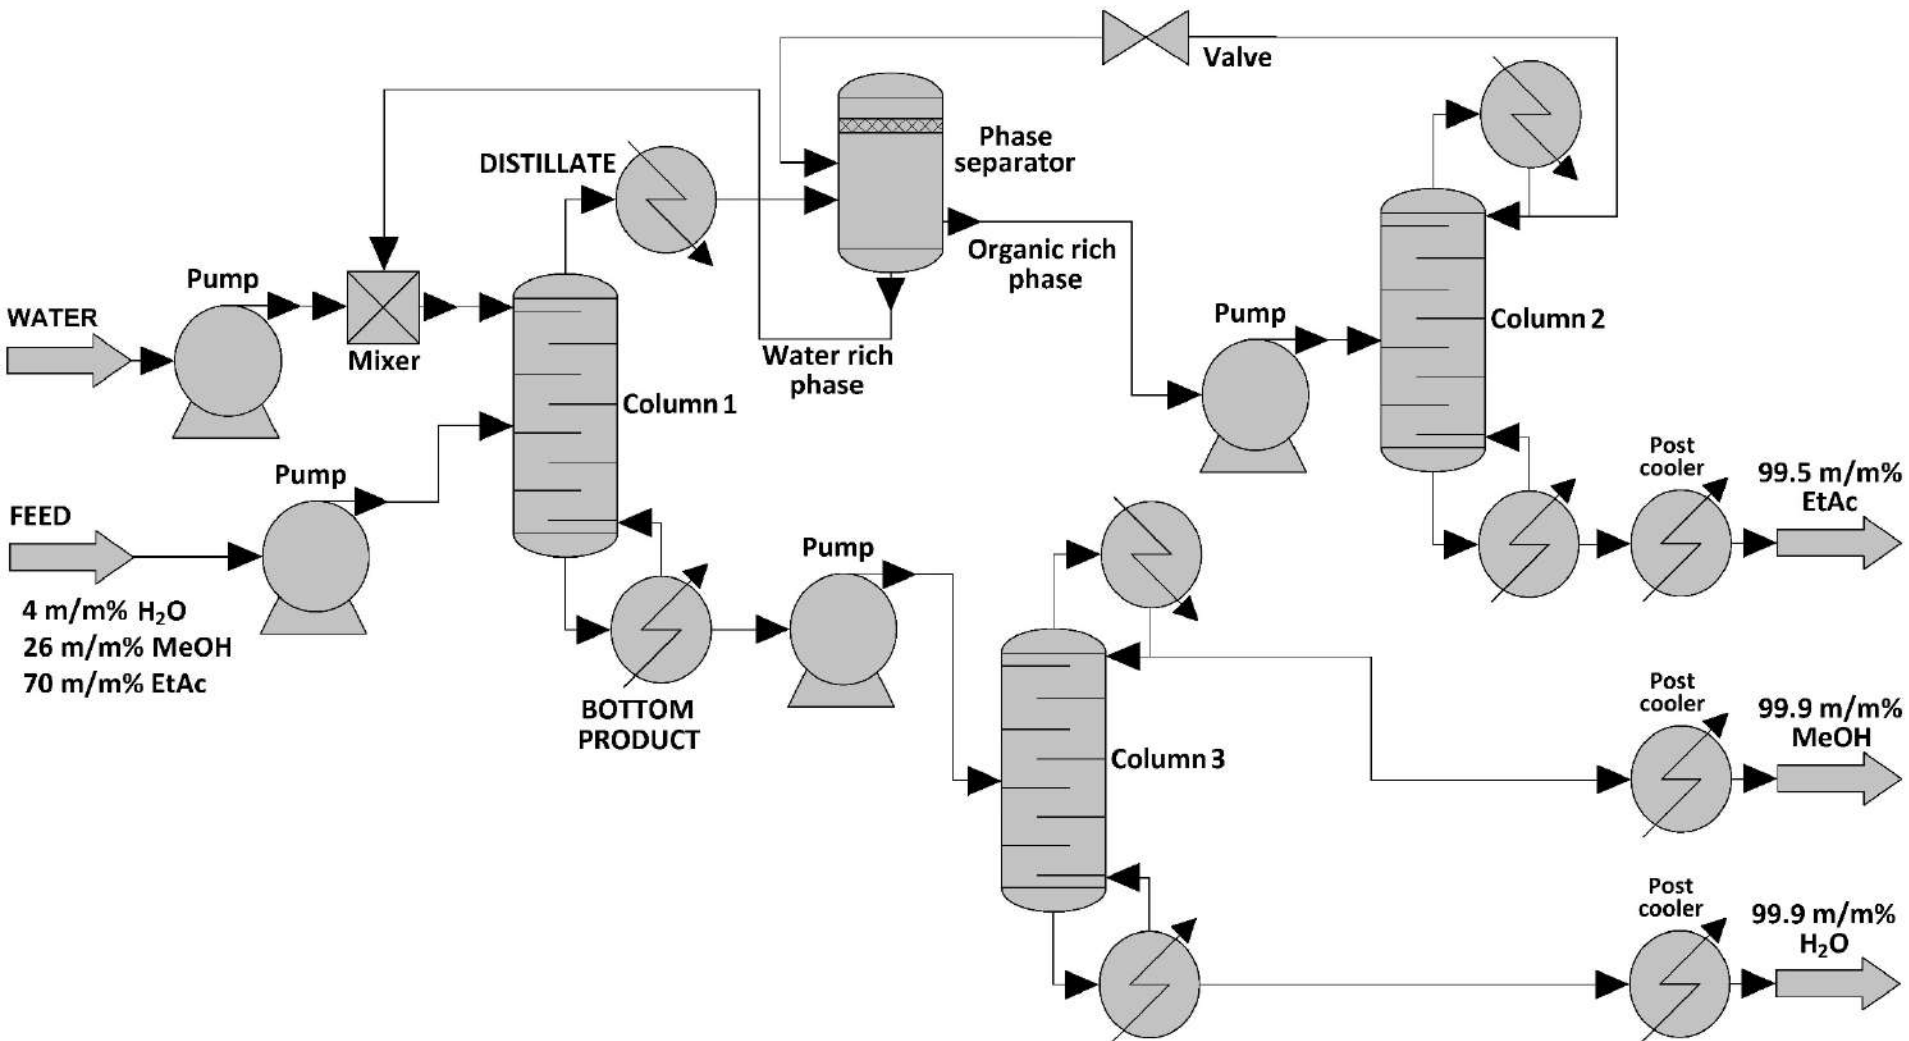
Valve

Phase separator

DISTILLATE

Organic rich phase

Pump

Mixer

WATER

Water rich phase

Column 1

Pump

Column 2

Pump

FEED

4 m/m% $H_2O$
26 m/m% MeOH
70 m/m% EtAc

Pump

Post cooler

99.5 m/m% EtAc

BOTTOM PRODUCT

Column 3

Post cooler

99.9 m/m% MeOH

Post cooler

99.9 m/m% $H_2O$